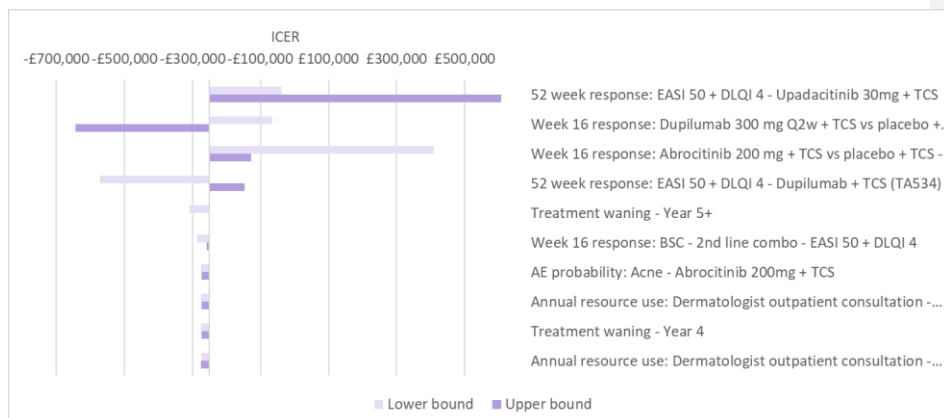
ICER

-£700,000 -£500,000 -£300,000 -£100,000 £100,000 £300,000 £500,000

52 week response: EASI 50 + DLQI 4 - Upadacitinib 30mg + TCS
Week 16 response: Dupilumab 300 mg Q2w + TCS vs placebo +.
Week 16 response: Abrocitinib 200 mg + TCS vs placebo + TCS -
52 week response: EASI 50 + DLQI 4 - Dupilumab + TCS (TA534)
Treatment waning - Year 5+
Week 16 response: BSC - 2nd line combo - EASI 50 + DLQI 4
AE probability: Acne - Abrocitinib 200mg + TCS
Annual resource use: Dermatologist outpatient consultation -...
Treatment waning - Year 4
Annual resource use: Dermatologist outpatient consultation -...

Lower bound Upper bound